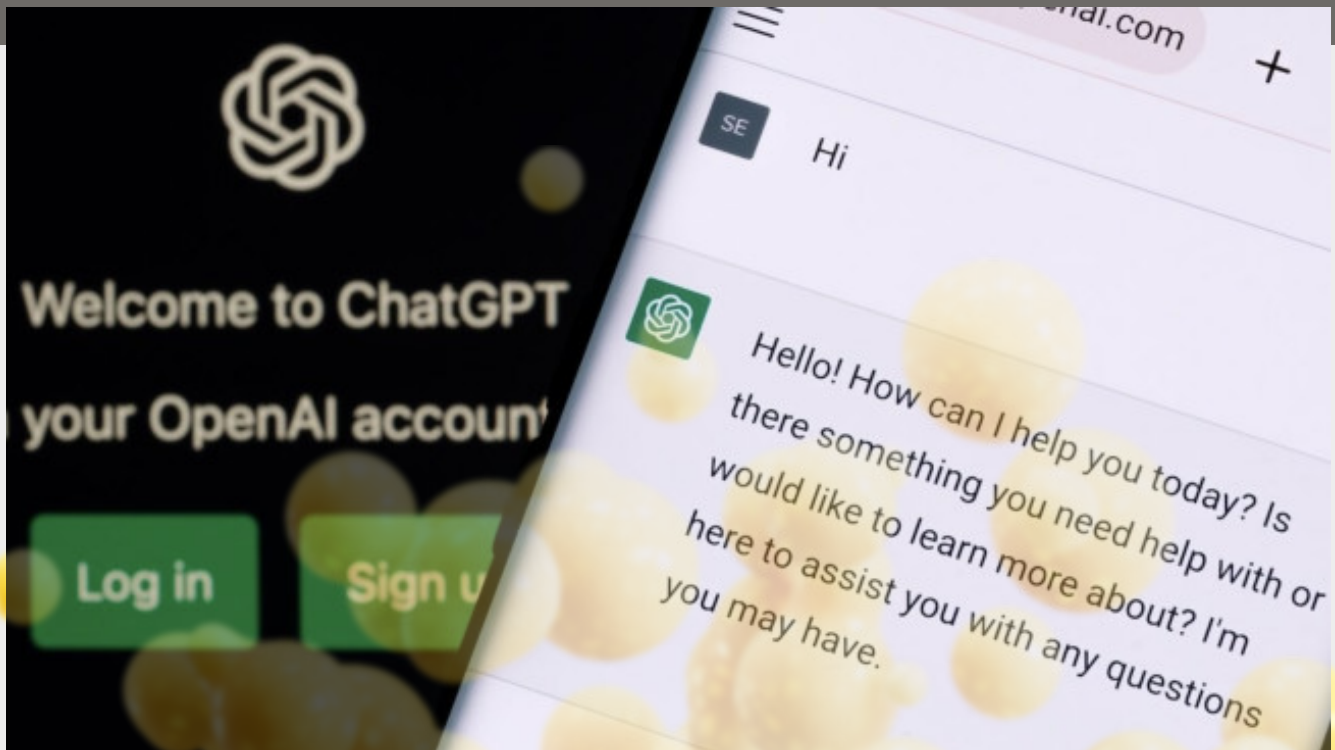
Welcome to ChatGPT

your OpenAI account

Log in

Sign u

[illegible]ai.com

+

SE

Hi

Hello! How can I help you today? Is there something you need help with or would like to learn more about? I'm here to assist you with any questions you may have.